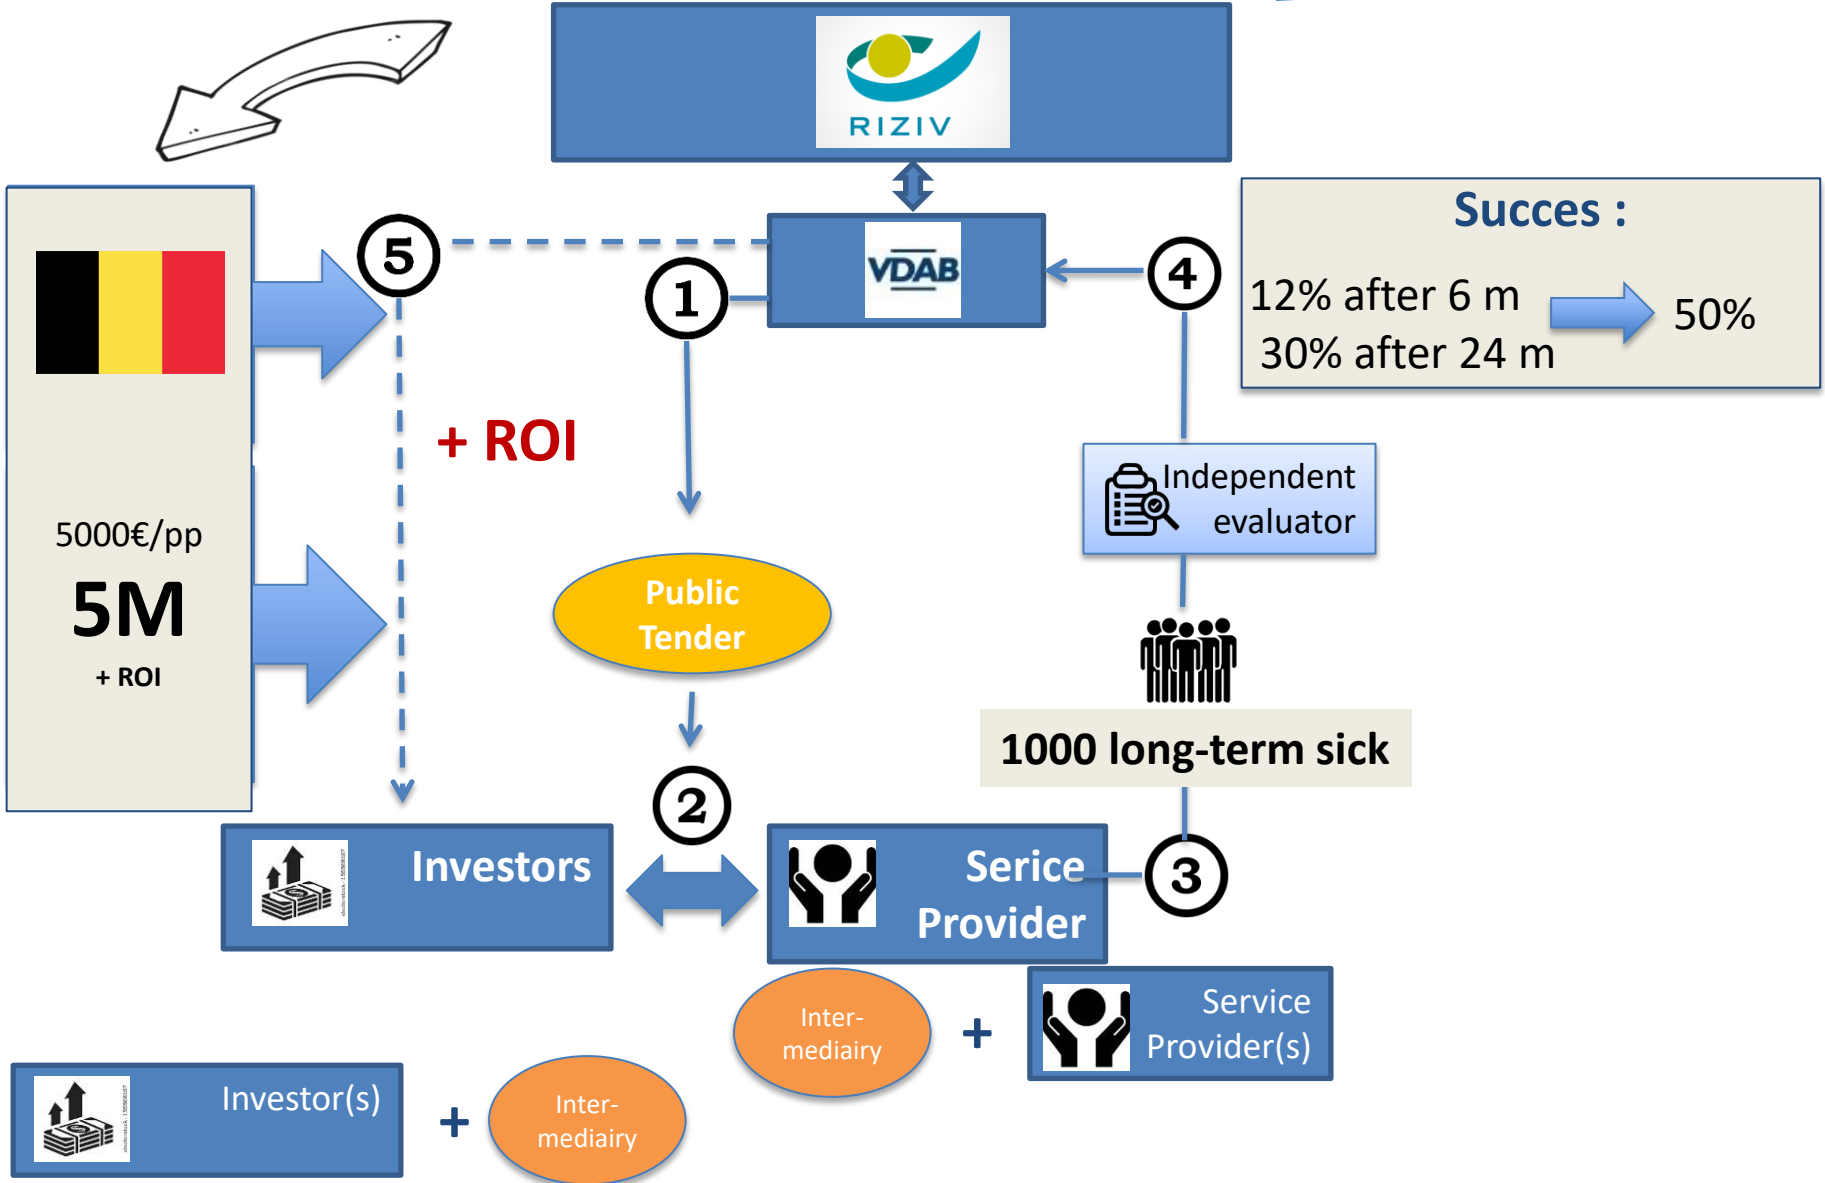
RIZIV

VDAB

Succes :

12% after 6 m

30% after 24 m

50%

5

1

4

+ ROI

5000€/pp

5M

+ ROI

Public Tender

Independent evaluator

1000 long-term sick

2

3

Investors

Serice Provider

Inter-mediairy

+

Service Provider(s)

Investor(s)

+

Inter-mediairy